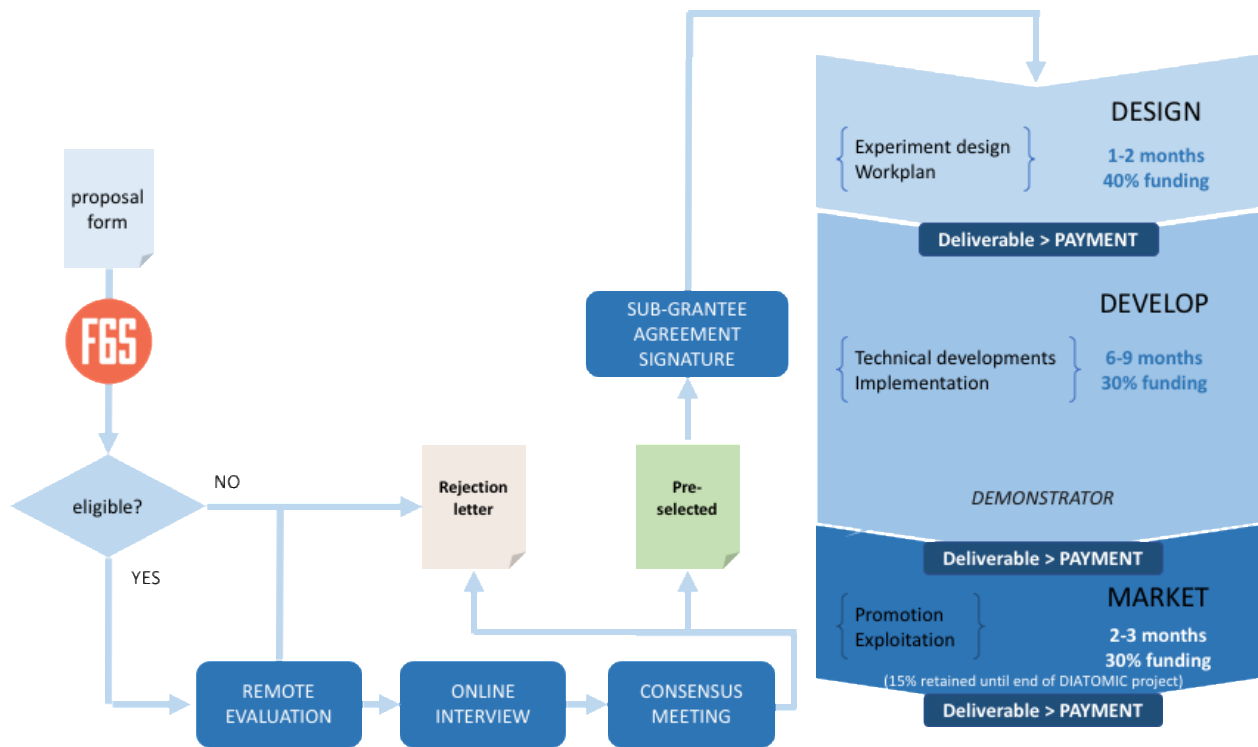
proposal form

F6S

eligible?

NO

YES

Rejection letter

Pre-selected

SUB-GRANTEE AGREEMENT SIGNATURE

REMOTE EVALUATION

ONLINE INTERVIEW

CONSENSUS MEETING

DESIGN

Experiment design
Workplan

1-2 months
40% funding

Deliverable > PAYMENT

DEVELOP

Technical developments
Implementation

6-9 months
30% funding

DEMONSTRATOR

Deliverable > PAYMENT

MARKET

Promotion
Exploitation

2-3 months
30% funding
(15% retained until end of DIATOMIC project)

Deliverable > PAYMENT